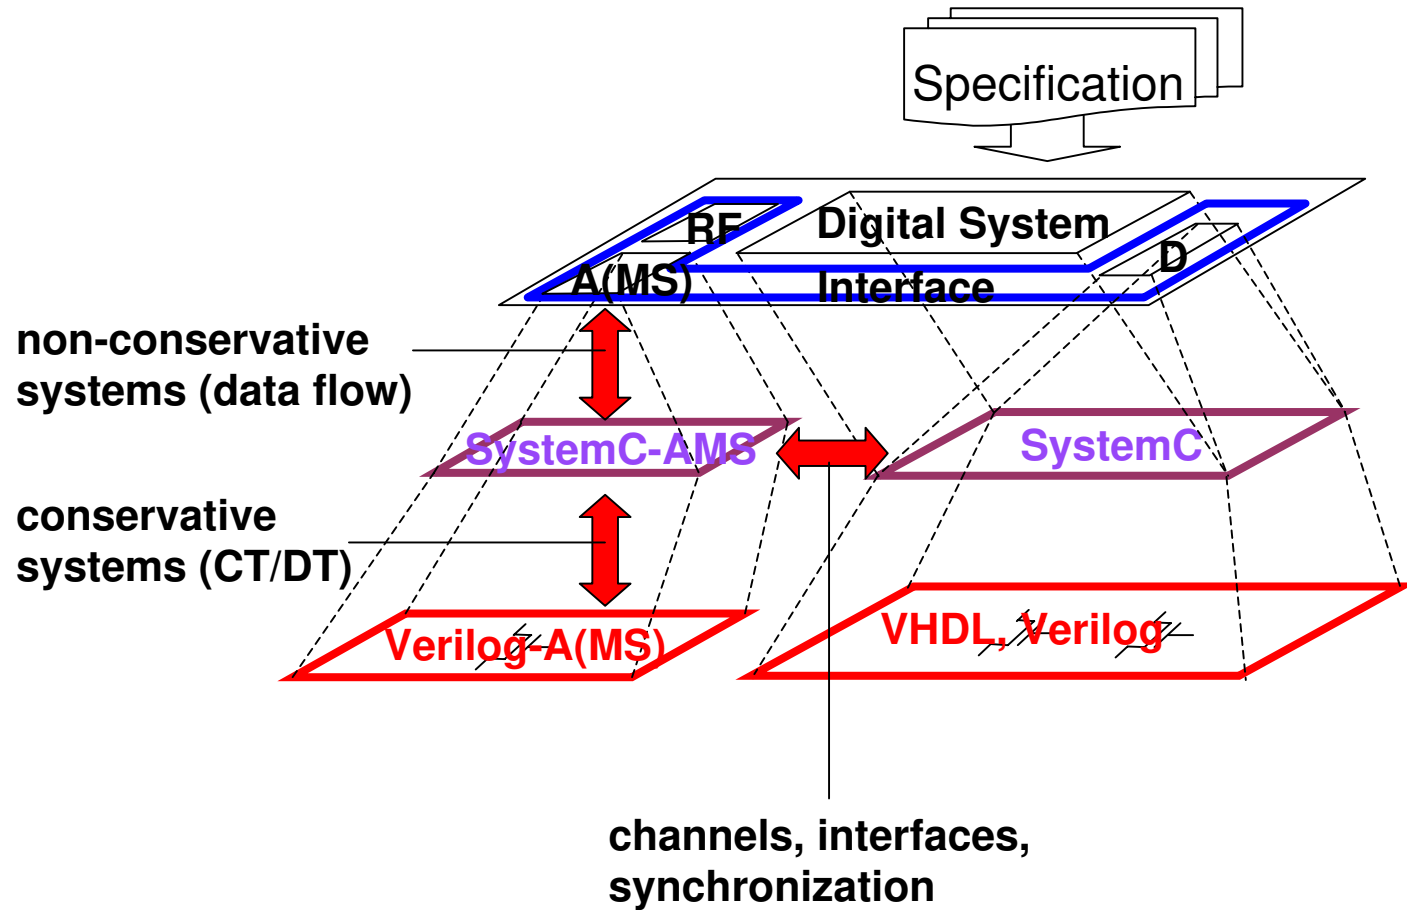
Specification

RF

Digital System

D

A(MS)

Interface

non-conservative systems (data flow)

SystemC-AMS

SystemC

conservative systems (CT/DT)

Verilog-A(MS)

VHDL, Verilog

channels, interfaces, synchronization